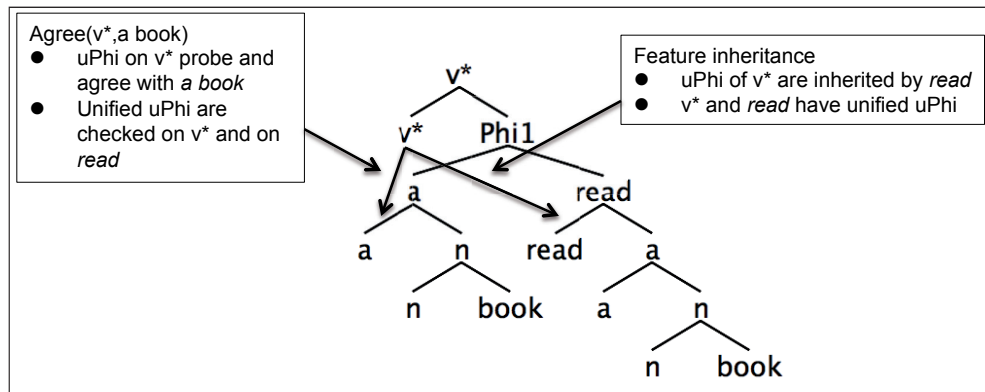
Agree(v*,a book)
- uPhi on v* probe and agree with *a book*
- Unified uPhi are checked on v* and on *read*

Feature inheritance
- uPhi of v* are inherited by *read*
- v* and *read* have unified uPhi

v*
v*
Phi1
a
read
a
n
read
a
n
book
a
n
n
book